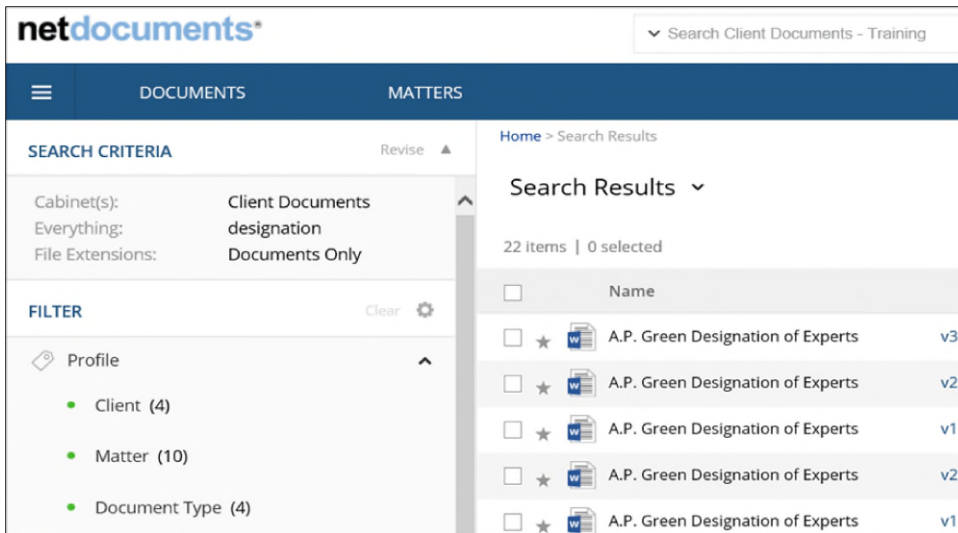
netdocuments®

Search Client Documents - Training

DOCUMENTS MATTERS

SEARCH CRITERIA Revise

Cabinet(s): Client Documents
Everything: designation
File Extensions: Documents Only

FILTER Clear

Profile

• Client (4)

• Matter (10)

• Document Type (4)

Home > Search Results

Search Results

22 items | 0 selected

Name

A.P. Green Designation of Experts v3

A.P. Green Designation of Experts v2

A.P. Green Designation of Experts v1

A.P. Green Designation of Experts v2

A.P. Green Designation of Experts v1